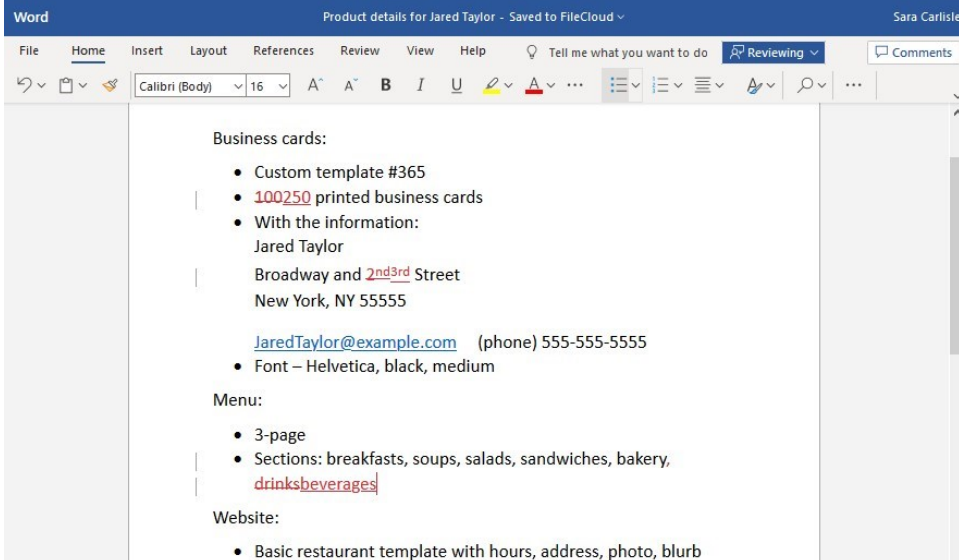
Word Product details for Jared Taylor - Saved to FileCloud Sara Carlisle

File Home Insert Layout References Review View Help Tell me what you want to do Reviewing Comments

Calibri (Body) 16 A A B I U A ···

Business cards:

- Custom template #365
- 100250 printed business cards
- With the information:
Jared Taylor
Broadway and 2nd3rd Street
New York, NY 55555

JaredTaylor@example.com (phone) 555-555-5555
- Font – Helvetica, black, medium

Menu:

- 3-page
- Sections: breakfasts, soups, salads, sandwiches, bakery, drinksbeverages

Website:

- Basic restaurant template with hours, address, photo, blurb